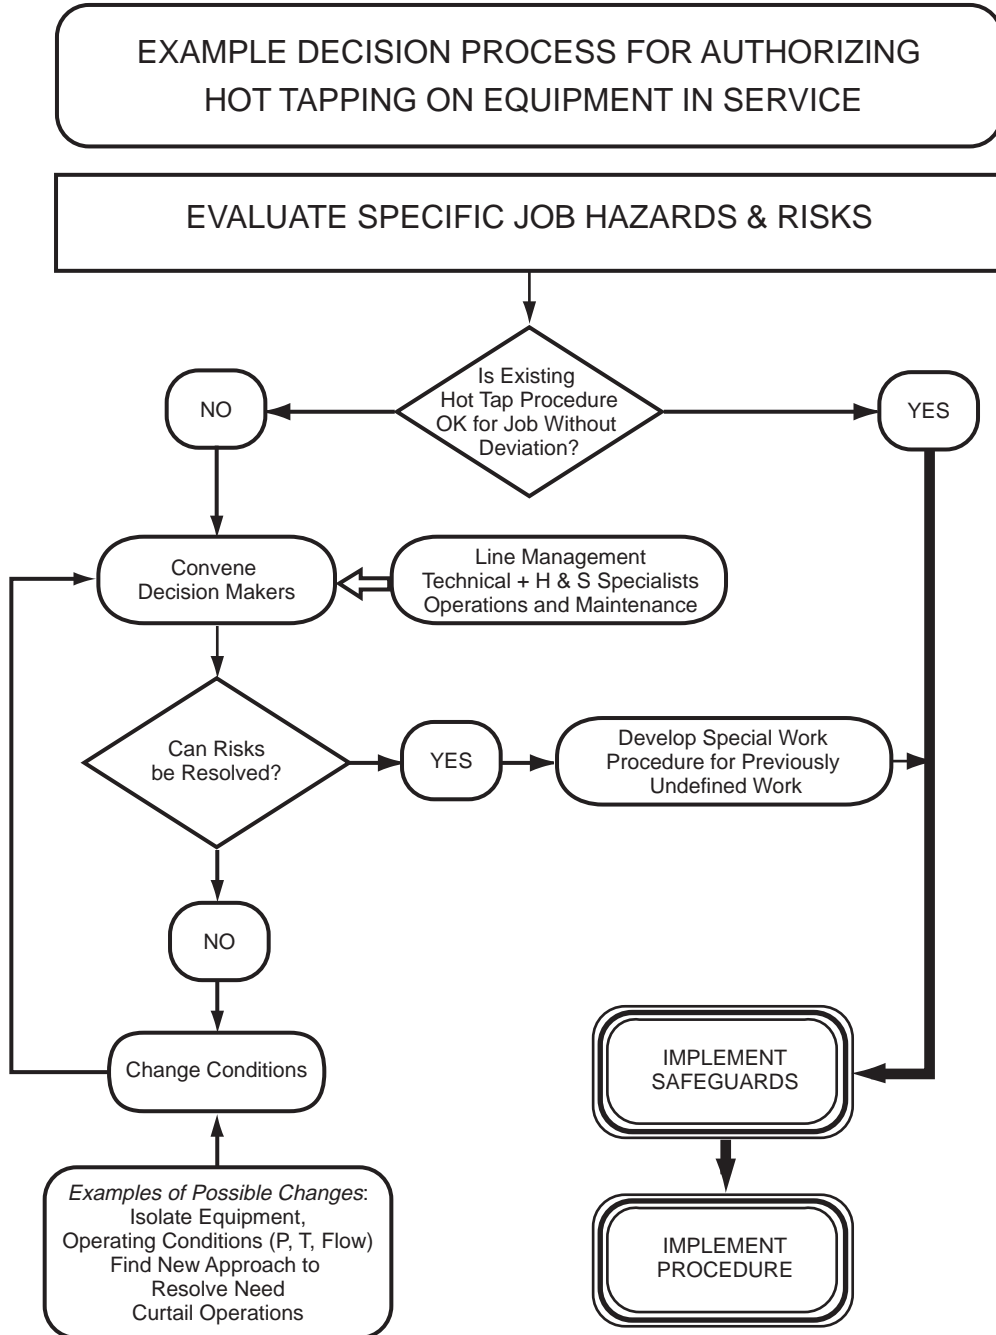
EXAMPLE DECISION PROCESS FOR AUTHORIZING HOT TAPPING ON EQUIPMENT IN SERVICE

EVALUATE SPECIFIC JOB HAZARDS & RISKS

Is Existing Hot Tap Procedure OK for Job Without Deviation?

NO

YES

Convene Decision Makers

Line Management
Technical + H & S Specialists
Operations and Maintenance

Can Risks be Resolved?

YES

Develop Special Work Procedure for Previously Undefined Work

NO

Change Conditions

IMPLEMENT SAFEGUARDS

IMPLEMENT PROCEDURE

Examples of Possible Changes:
Isolate Equipment,
Operating Conditions (P, T, Flow)
Find New Approach to Resolve Need
Curtail Operations